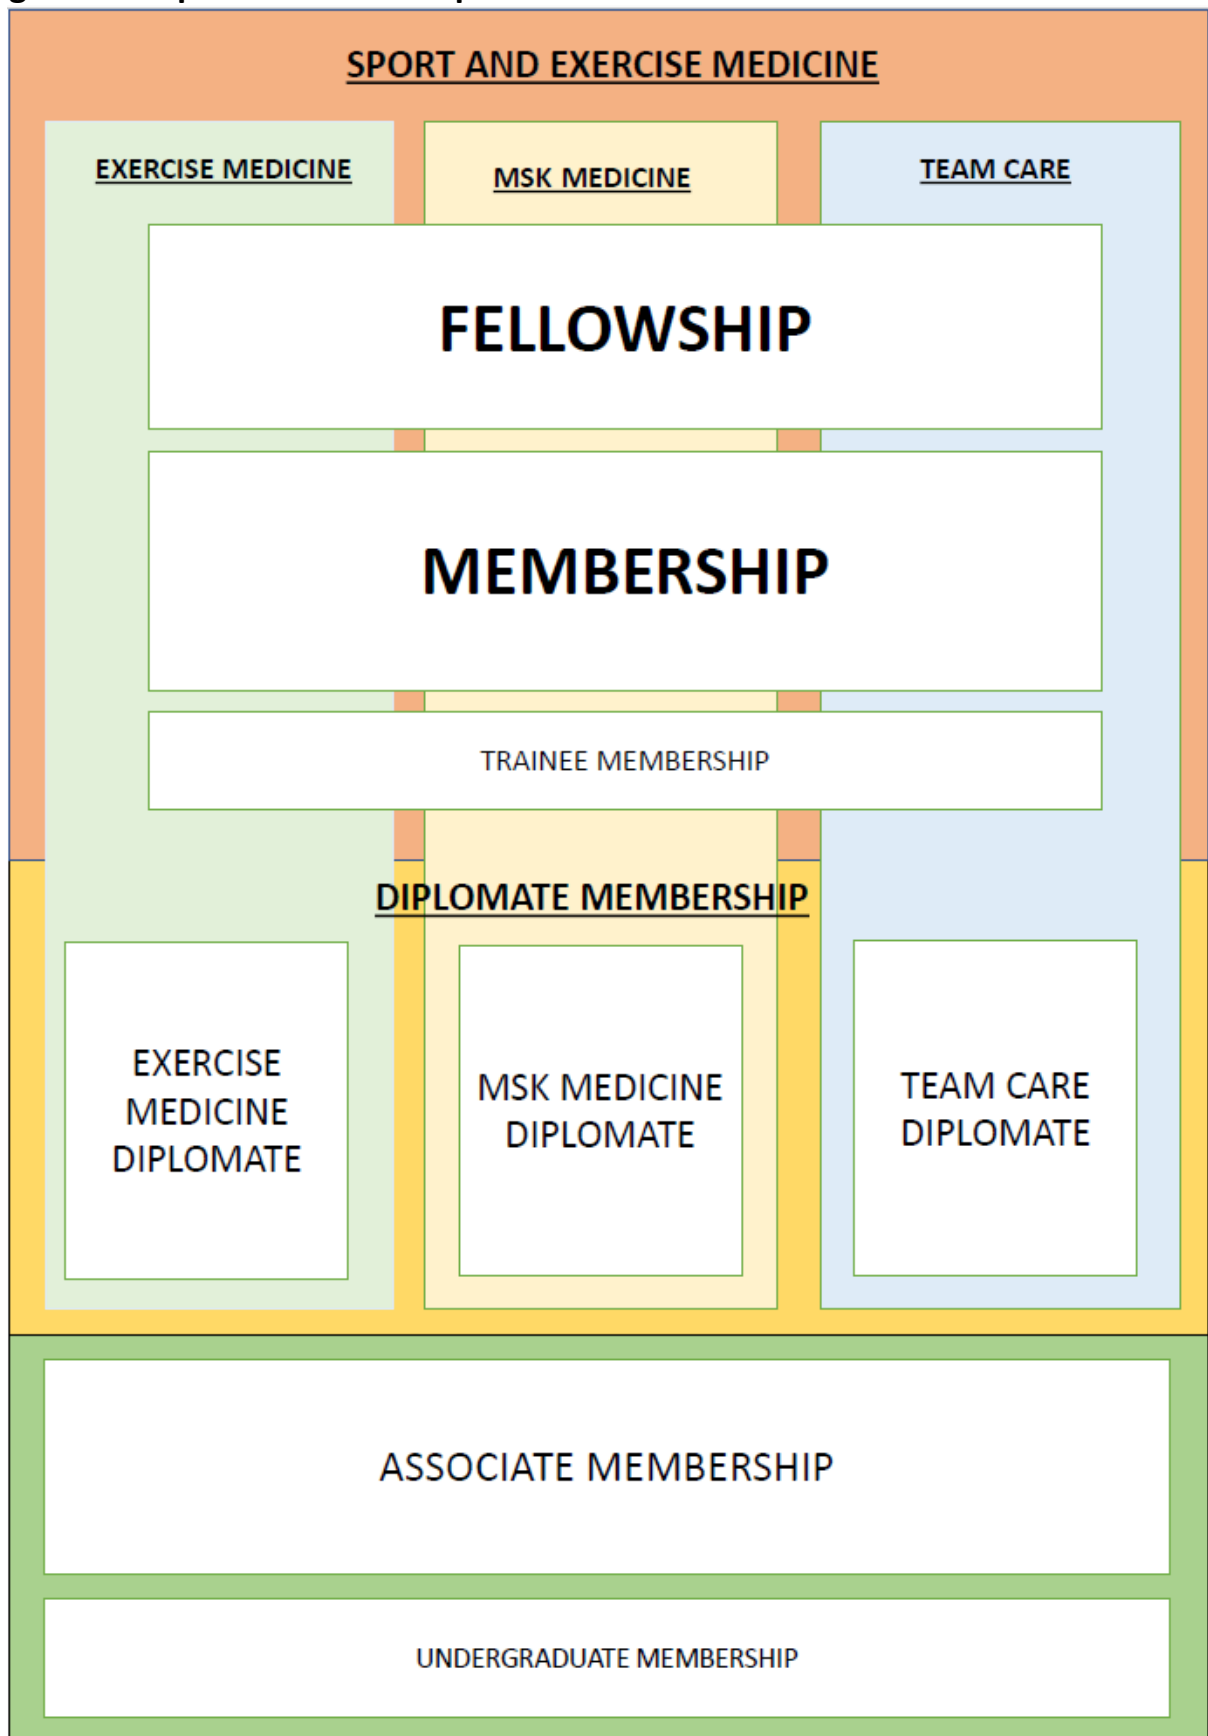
SPORT AND EXERCISE MEDICINE

EXERCISE MEDICINE

MSK MEDICINE

TEAM CARE

FELLOWSHIP

MEMBERSHIP

TRAINEE MEMBERSHIP

DIPLOMATE MEMBERSHIP

EXERCISE MEDICINE DIPLOMATE

MSK MEDICINE DIPLOMATE

TEAM CARE DIPLOMATE

ASSOCIATE MEMBERSHIP

UNDERGRADUATE MEMBERSHIP